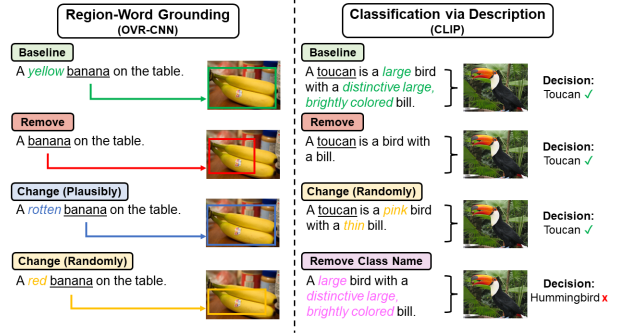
Region-Word Grounding
(OVR-CNN)

Baseline
A yellow banana on the table.

Remove
A banana on the table.

Change (Plausibly)
A rotten banana on the table.

Change (Randomly)
A red banana on the table.

Classification via Description
(CLIP)

Baseline
A toucan is a large bird with a distinctive large, brightly colored bill.
Decision:
Toucan ✓

Remove
A toucan is a bird with a bill.
Decision:
Toucan ✓

Change (Randomly)
A toucan is a pink bird with a thin bill.
Decision:
Toucan ✓

Remove Class Name
A large bird with a distinctive large, brightly colored bill.
Decision:
Hummingbird ✗